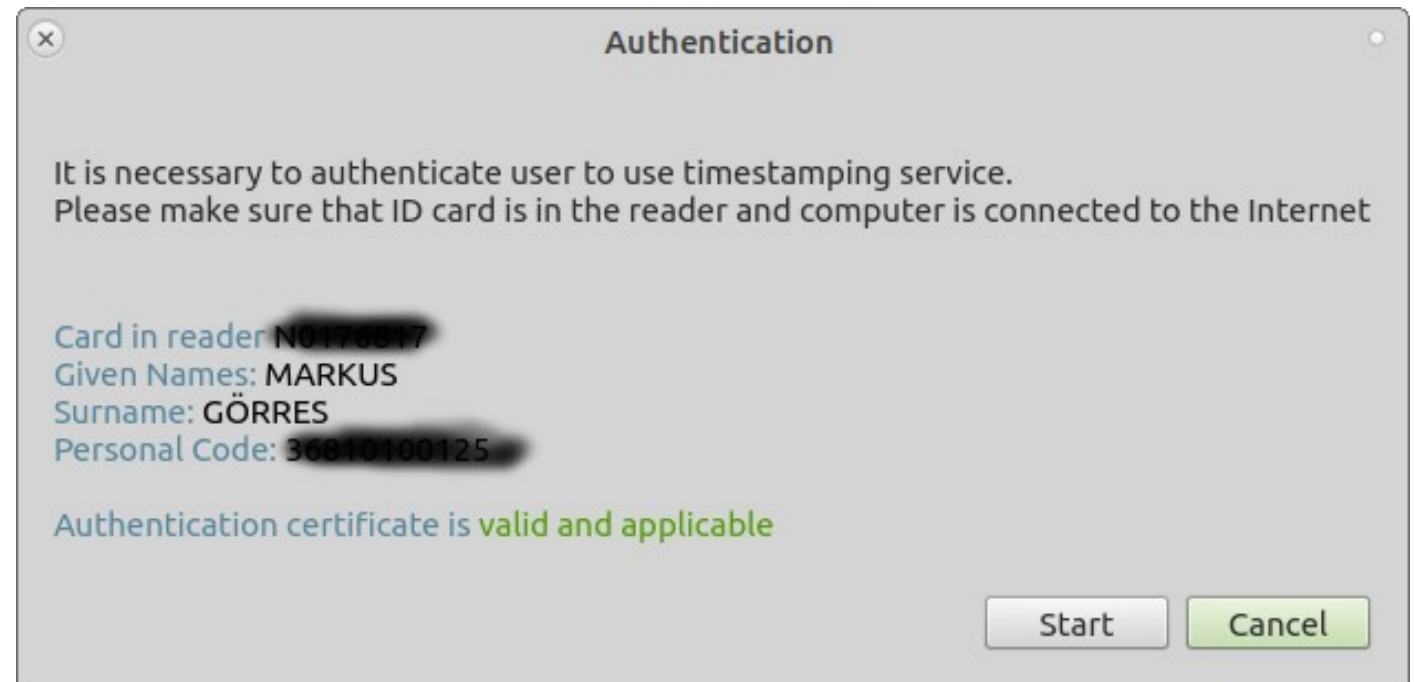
Authentication

It is necessary to authenticate user to use timestamping service.
Please make sure that ID card is in the reader and computer is connected to the Internet

Card in reader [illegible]
Given Names: MARKUS
Surname: GÖRRES
Personal Code: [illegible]

Authentication certificate is valid and applicable

Start
Cancel